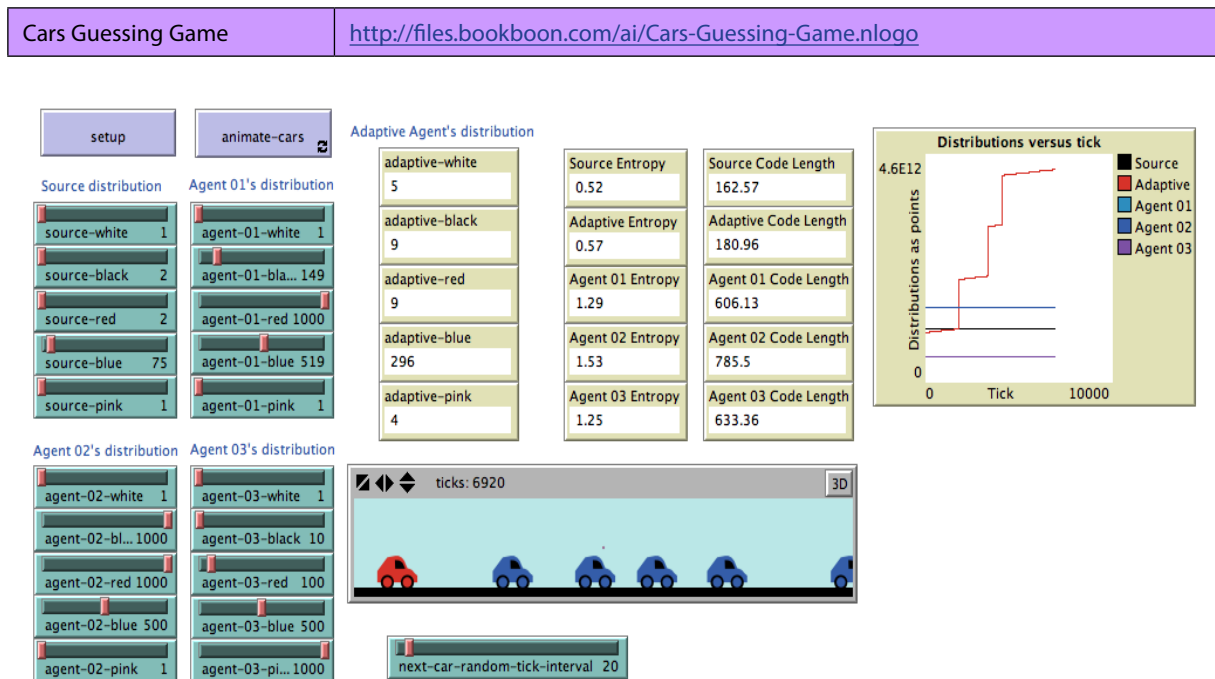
| Cars Guessing Game | http://files.bookboon.com/ai/Cars-Guessing-Game.nlogo |
|---|---|

setup

animate-cars

Source distribution

source-white 1

source-black 2

source-red 2

source-blue 75

source-pink 1

Agent 01's distribution

agent-01-white 1

agent-01-bla... 149

agent-01-red 1000

agent-01-blue 519

agent-01-pink 1

Adaptive Agent's distribution

adaptive-white
5

adaptive-black
9

adaptive-red
9

adaptive-blue
296

adaptive-pink
4

Source Entropy
0.52

Adaptive Entropy
0.57

Agent 01 Entropy
1.29

Agent 02 Entropy
1.53

Agent 03 Entropy
1.25

Source Code Length
162.57

Adaptive Code Length
180.96

Agent 01 Code Length
606.13

Agent 02 Code Length
785.5

Agent 03 Code Length
633.36

Distributions versus tick

4.6E12

Distributions as points

0

0 Tick 10000

Source
Adaptive
Agent 01
Agent 02
Agent 03

Agent 02's distribution

agent-02-white 1

agent-02-bl... 1000

agent-02-red 1000

agent-02-blue 500

agent-02-pink 1

Agent 03's distribution

agent-03-white 1

agent-03-black 10

agent-03-red 100

agent-03-blue 500

agent-03-pi... 1000

ticks: 6920

3D

next-car-random-tick-interval 20